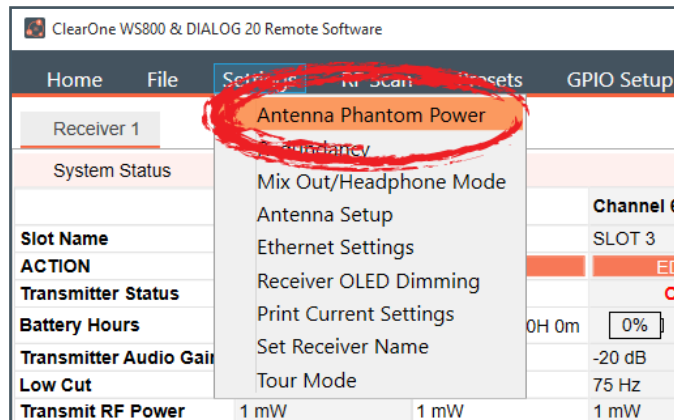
ClearOne WS800 & DIALOG 20 Remote Software

Home File Settings RF Scan Presets GPIO Setup

Receiver 1

System Status

Antenna Phantom Power
Redundancy
Mix Out/Headphone Mode
Antenna Setup
Ethernet Settings
Receiver OLED Dimming
Print Current Settings
Set Receiver Name
Tour Mode

| | | | Channel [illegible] |
|---|---|---|---|
| Slot Name | | | SLOT 3 |
| ACTION | | | ED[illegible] |
| Transmitter Status | | | C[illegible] |
| Battery Hours | | 0H 0m | 0% |
| Transmitter Audio Gai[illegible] | | | -20 dB |
| Low Cut | | | 75 Hz |
| Transmit RF Power | 1 mW | 1 mW | 1 mW |